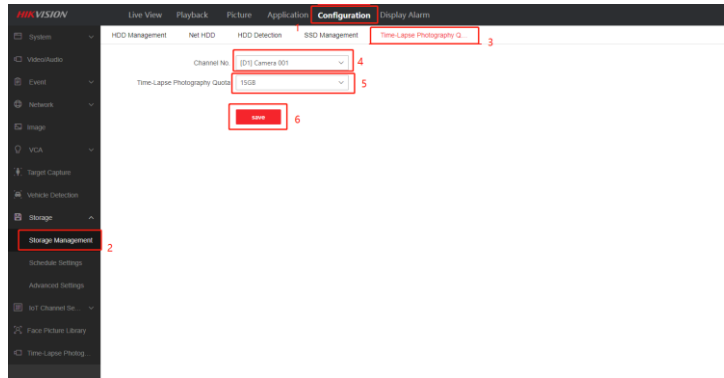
HIKVISION
Live View Playback Picture Application Configuration Display Alarm
1
System
Video/Audio
Event
Network
Image
VCA
Target Capture
Vehicle Detection
Storage
Storage Management
2
Schedule Settings
Advanced Settings
IoT Channel Se...
Face Picture Library
Time-Lapse Photog...

HDD Management Net HDD HDD Detection SSD Management Time-Lapse Photography Q...
3

Channel No. [D1] Camera 001
4
Time-Lapse Photography Quota 15GB
5

save
6